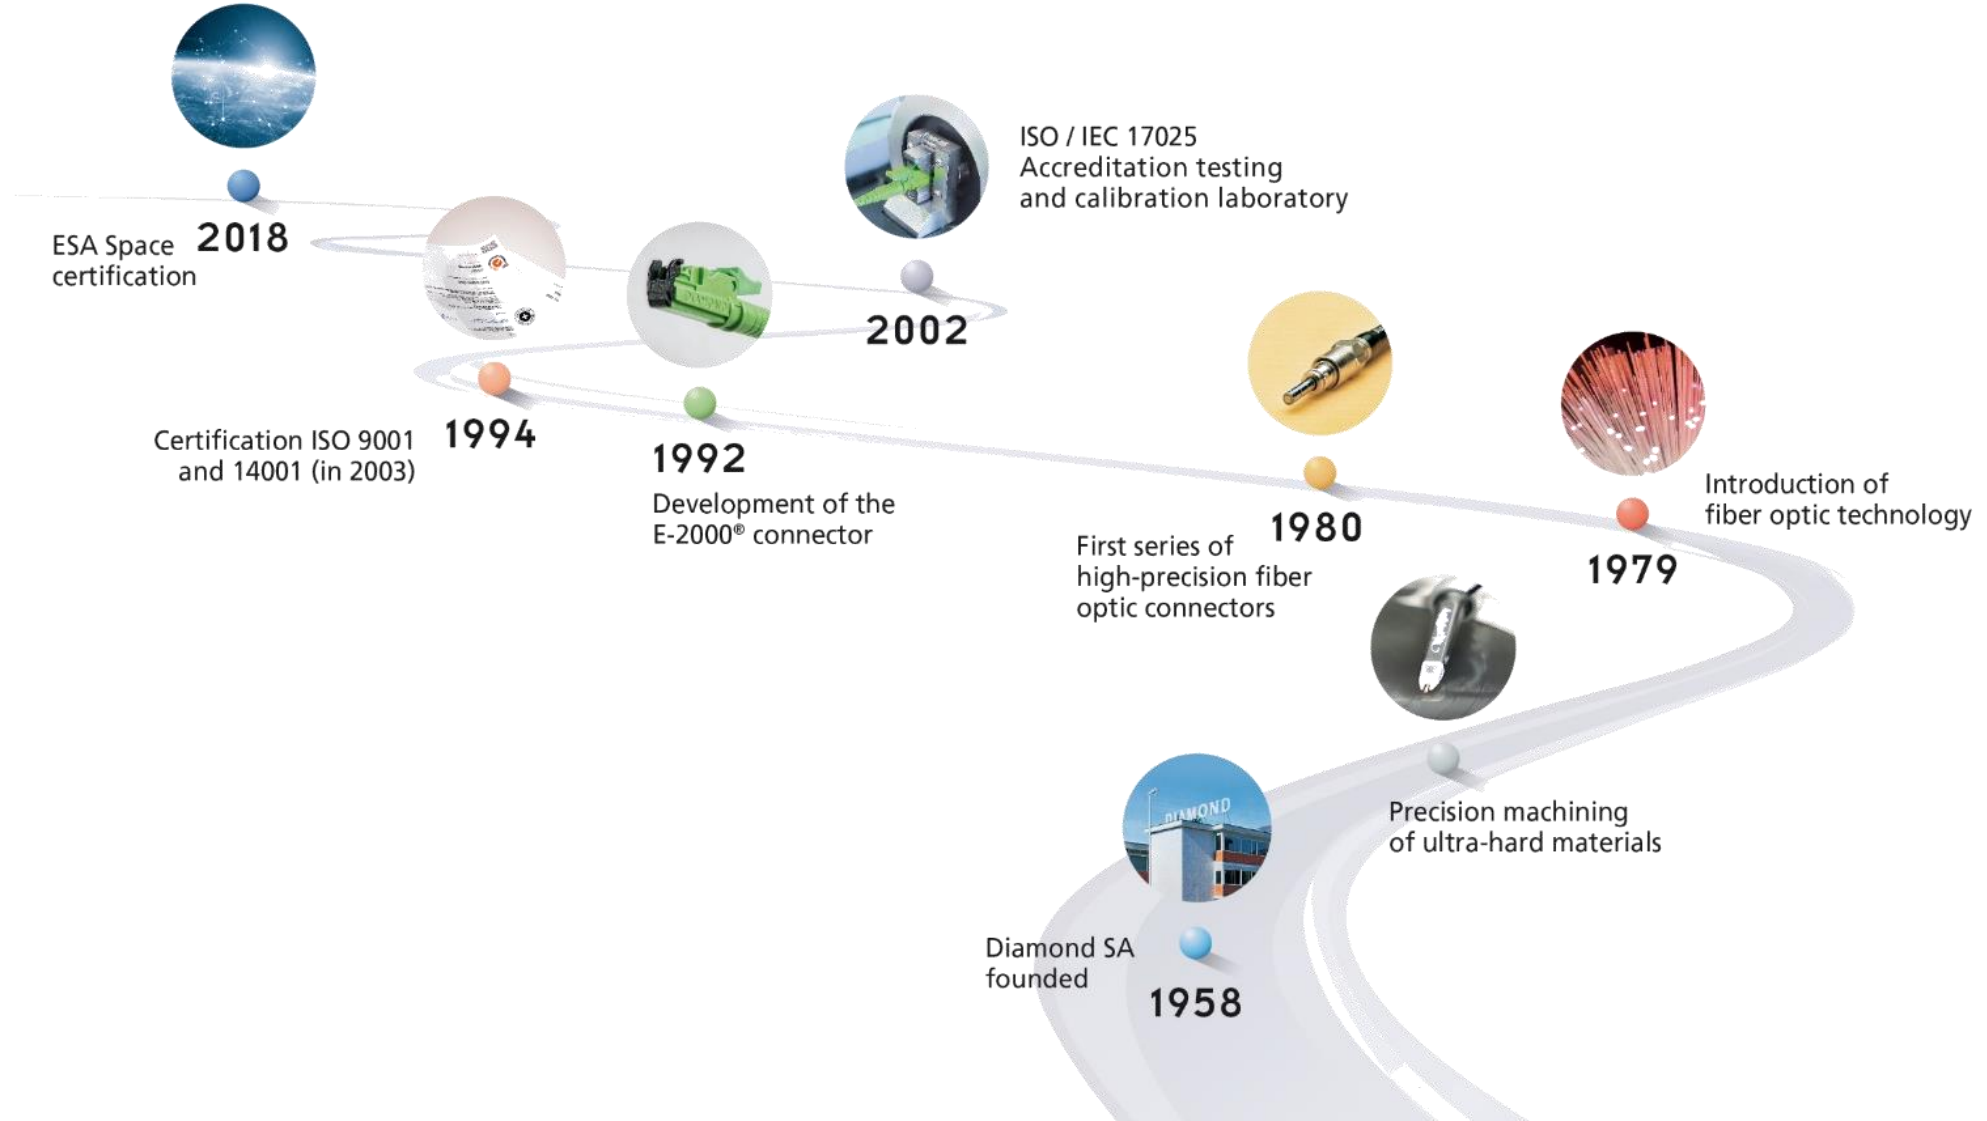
ISO / IEC 17025
Accreditation testing
and calibration laboratory

ESA Space certification 2018

2002

Certification ISO 9001 and 14001 (in 2003) 1994

1992
Development of the E-2000® connector

1980
First series of high-precision fiber optic connectors

Introduction of fiber optic technology
1979

Precision machining of ultra-hard materials

DIAMOND

Diamond SA founded
1958